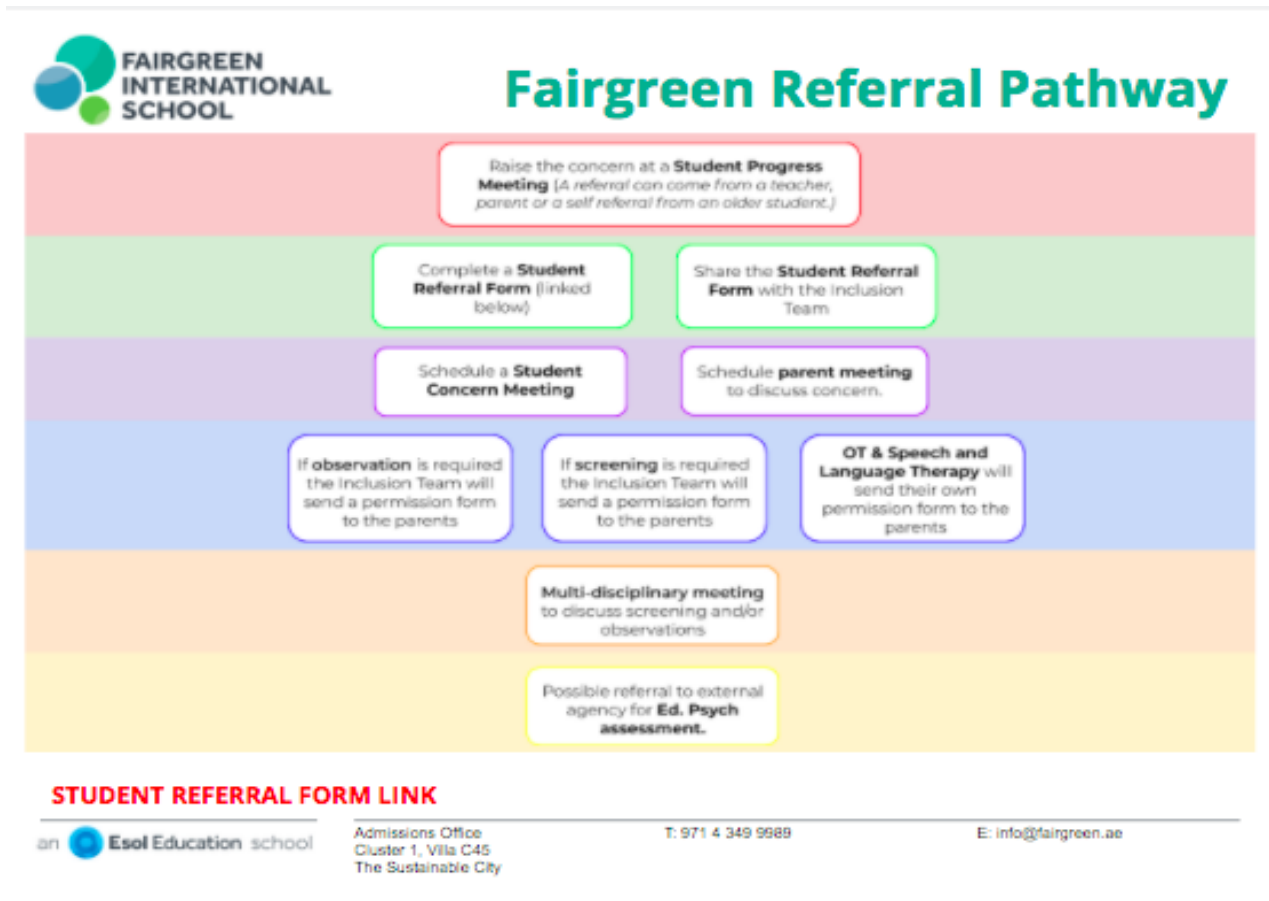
FAIRGREEN INTERNATIONAL SCHOOL

Fairgreen Referral Pathway

Raise the concern at a Student Progress Meeting (A referral can come from a teacher, parent or a self referral from an older student.)

Complete a Student Referral Form (linked below)

Share the Student Referral Form with the Inclusion Team

Schedule a Student Concern Meeting

Schedule parent meeting to discuss concern.

If observation is required the Inclusion Team will send a permission form to the parents

If screening is required the Inclusion Team will send a permission form to the parents

OT & Speech and Language Therapy will send their own permission form to the parents

Multi-disciplinary meeting to discuss screening and/or observations

Possible referral to external agency for Ed. Psych assessment.

STUDENT REFERRAL FORM LINK

an Esol Education school

Admissions Office
Cluster 1, Villa C45
The Sustainable City

T: 971 4 349 9989

E: info@fairgreen.ae